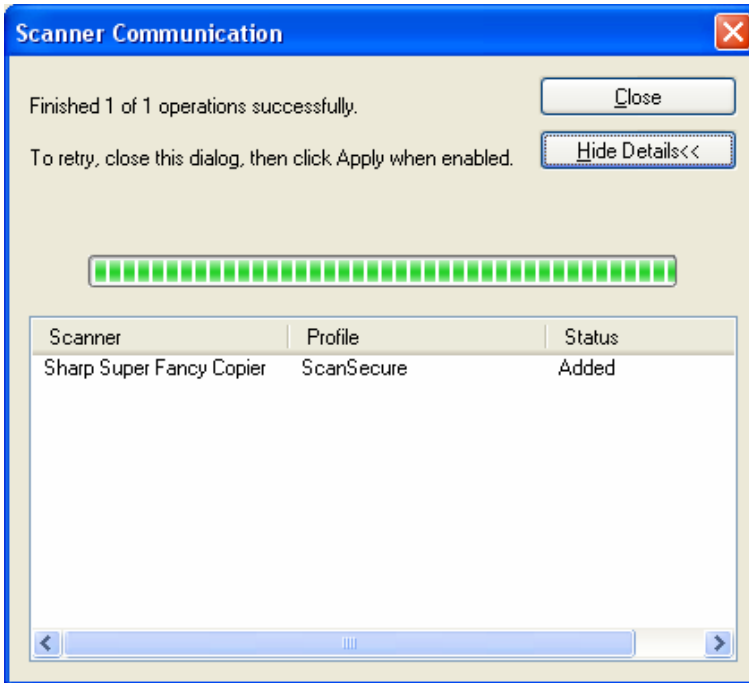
Scanner Communication

Finished 1 of 1 operations successfully.

To retry, close this dialog, then click Apply when enabled.

Close

Hide Details<<

| Scanner | Profile | Status |
|---|---|---|
| Sharp Super Fancy Copier | ScanSecure | Added |